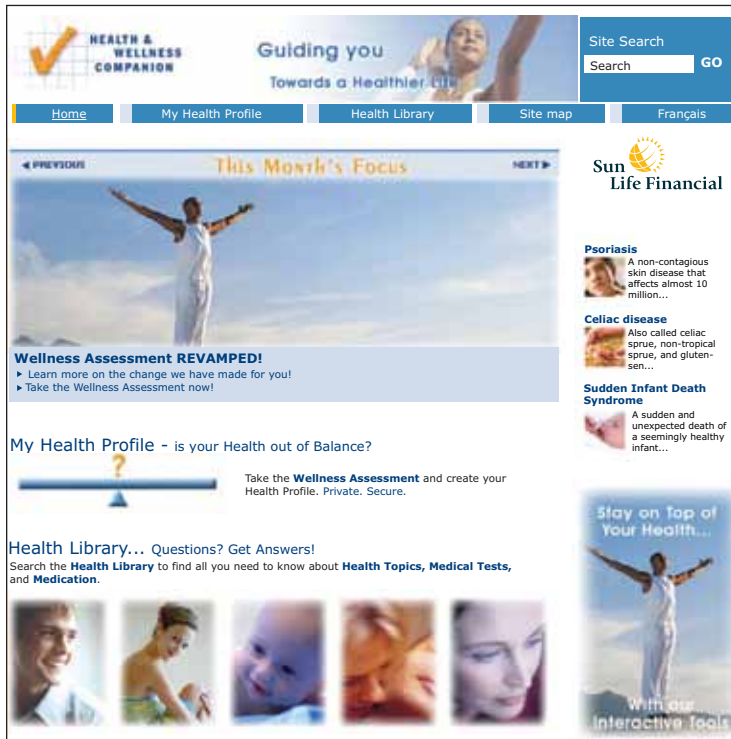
HEALTH & WELLNESS COMPANION

Guiding you Towards a Healthier Life

Site Search
Search GO

Home | My Health Profile | Health Library | Site map | Français

◂ PREVIOUS This Month's Focus NEXT ▸

Wellness Assessment REVAMPED!
▸ Learn more on the change we have made for you!
▸ Take the Wellness Assessment now!

Sun Life Financial

Psoriasis
A non-contagious skin disease that affects almost 10 million...

Celiac disease
Also called celiac sprue, non-tropical sprue, and glutensen...

Sudden Infant Death Syndrome
A sudden and unexpected death of a seemingly healthy infant...

My Health Profile - is your Health out of Balance?

?

Take the Wellness Assessment and create your Health Profile. Private. Secure.

Health Library... Questions? Get Answers!
Search the Health Library to find all you need to know about Health Topics, Medical Tests, and Medication.

Stay on Top of Your Health... With our Interactive Tools